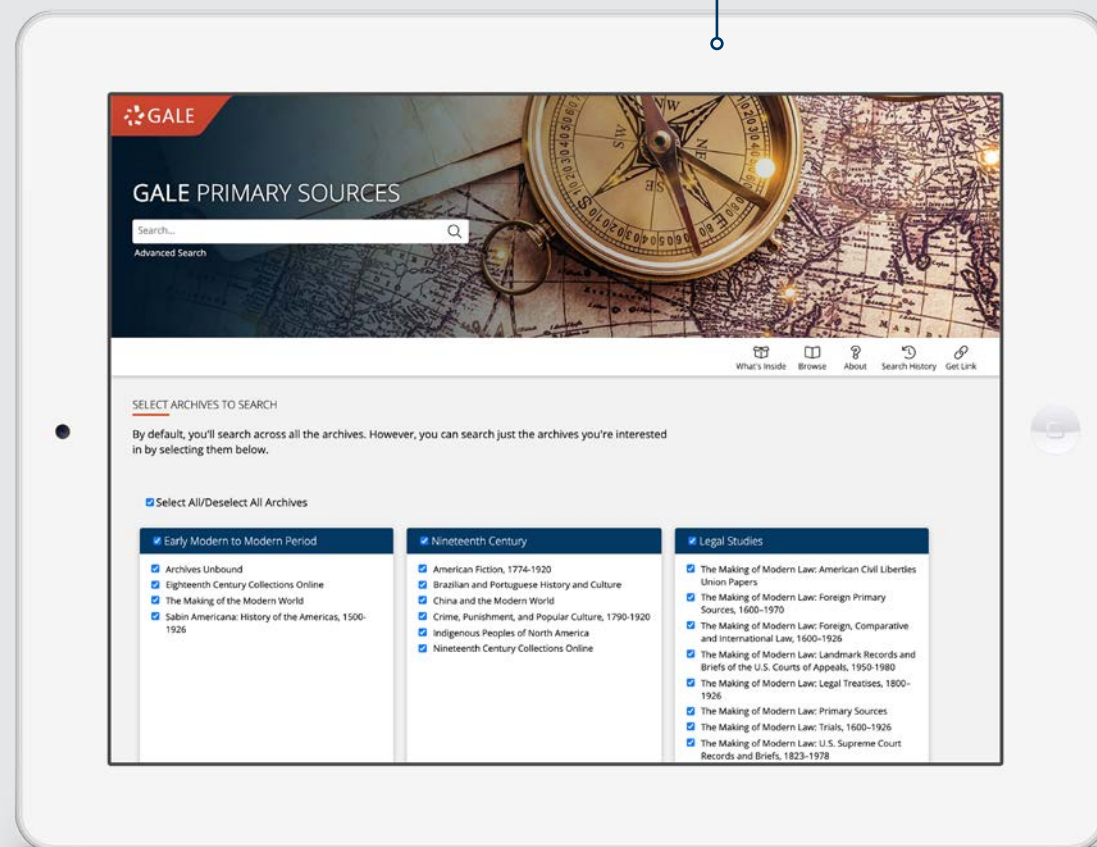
GALE

GALE PRIMARY SOURCES

Search...

Advanced Search

What's Inside Browse About Search History Get Link

SELECT ARCHIVES TO SEARCH

By default, you'll search across all the archives. However, you can search just the archives you're interested in by selecting them below.

Select All/Deselect All Archives

Early Modern to Modern Period

Archives Unbound
Eighteenth Century Collections Online
The Making of the Modern World
Sabin Americana: History of the Americas, 1500-1926

Nineteenth Century

American Fiction, 1774-1920
Brazilian and Portuguese History and Culture
China and the Modern World
Crime, Punishment, and Popular Culture, 1790-1920
Indigenous Peoples of North America
Nineteenth Century Collections Online

Legal Studies

The Making of Modern Law: American Civil Liberties Union Papers
The Making of Modern Law: Foreign Primary Sources, 1600–1970
The Making of Modern Law: Foreign, Comparative and International Law, 1600–1926
The Making of Modern Law: Landmark Records and Briefs of the U.S. Courts of Appeals, 1950-1980
The Making of Modern Law: Legal Treatises, 1800–1926
The Making of Modern Law: Primary Sources
The Making of Modern Law: Trials, 1600–1926
The Making of Modern Law: U.S. Supreme Court Records and Briefs, 1823–1978